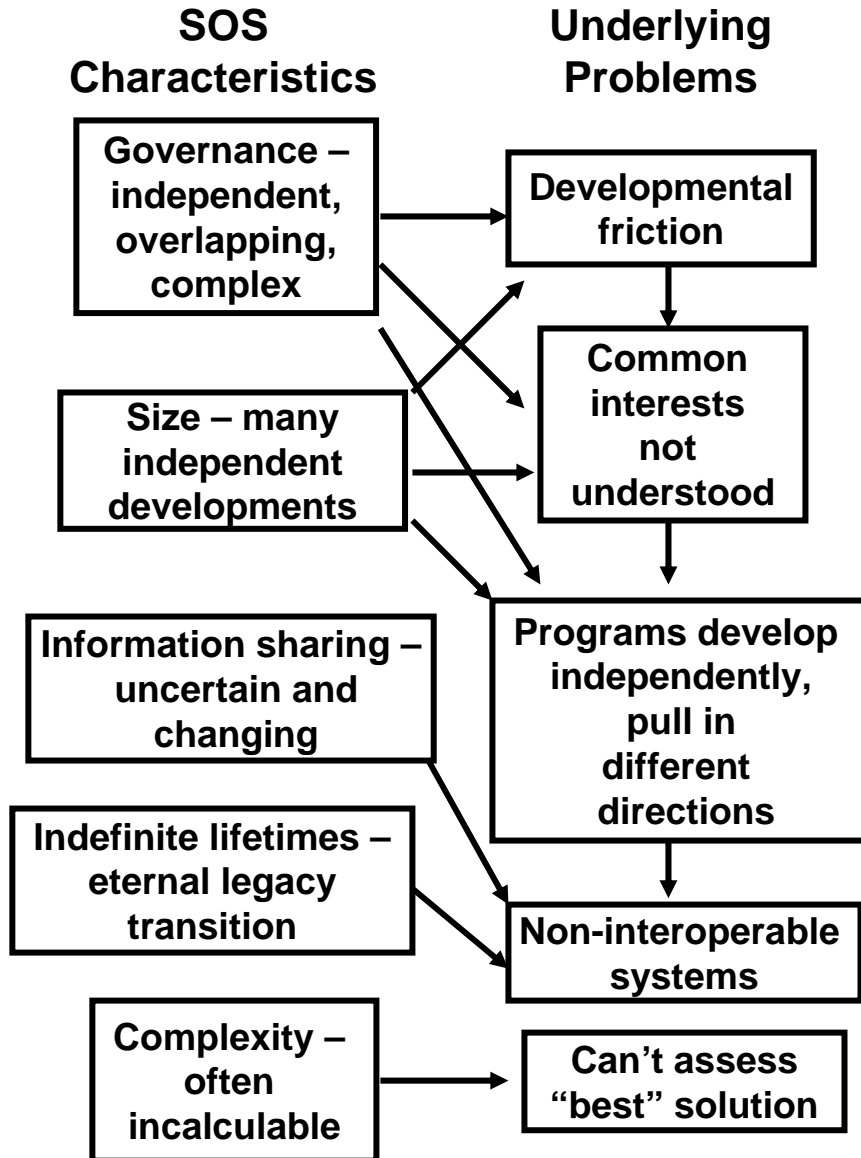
SOS Characteristics

Underlying Problems

Governance – independent, overlapping, complex

Developmental friction

Common interests not understood

Size – many independent developments

Information sharing – uncertain and changing

Programs develop independently, pull in different directions

Indefinite lifetimes – eternal legacy transition

Non-interoperable systems

Complexity – often incalculable

Can't assess "best" solution